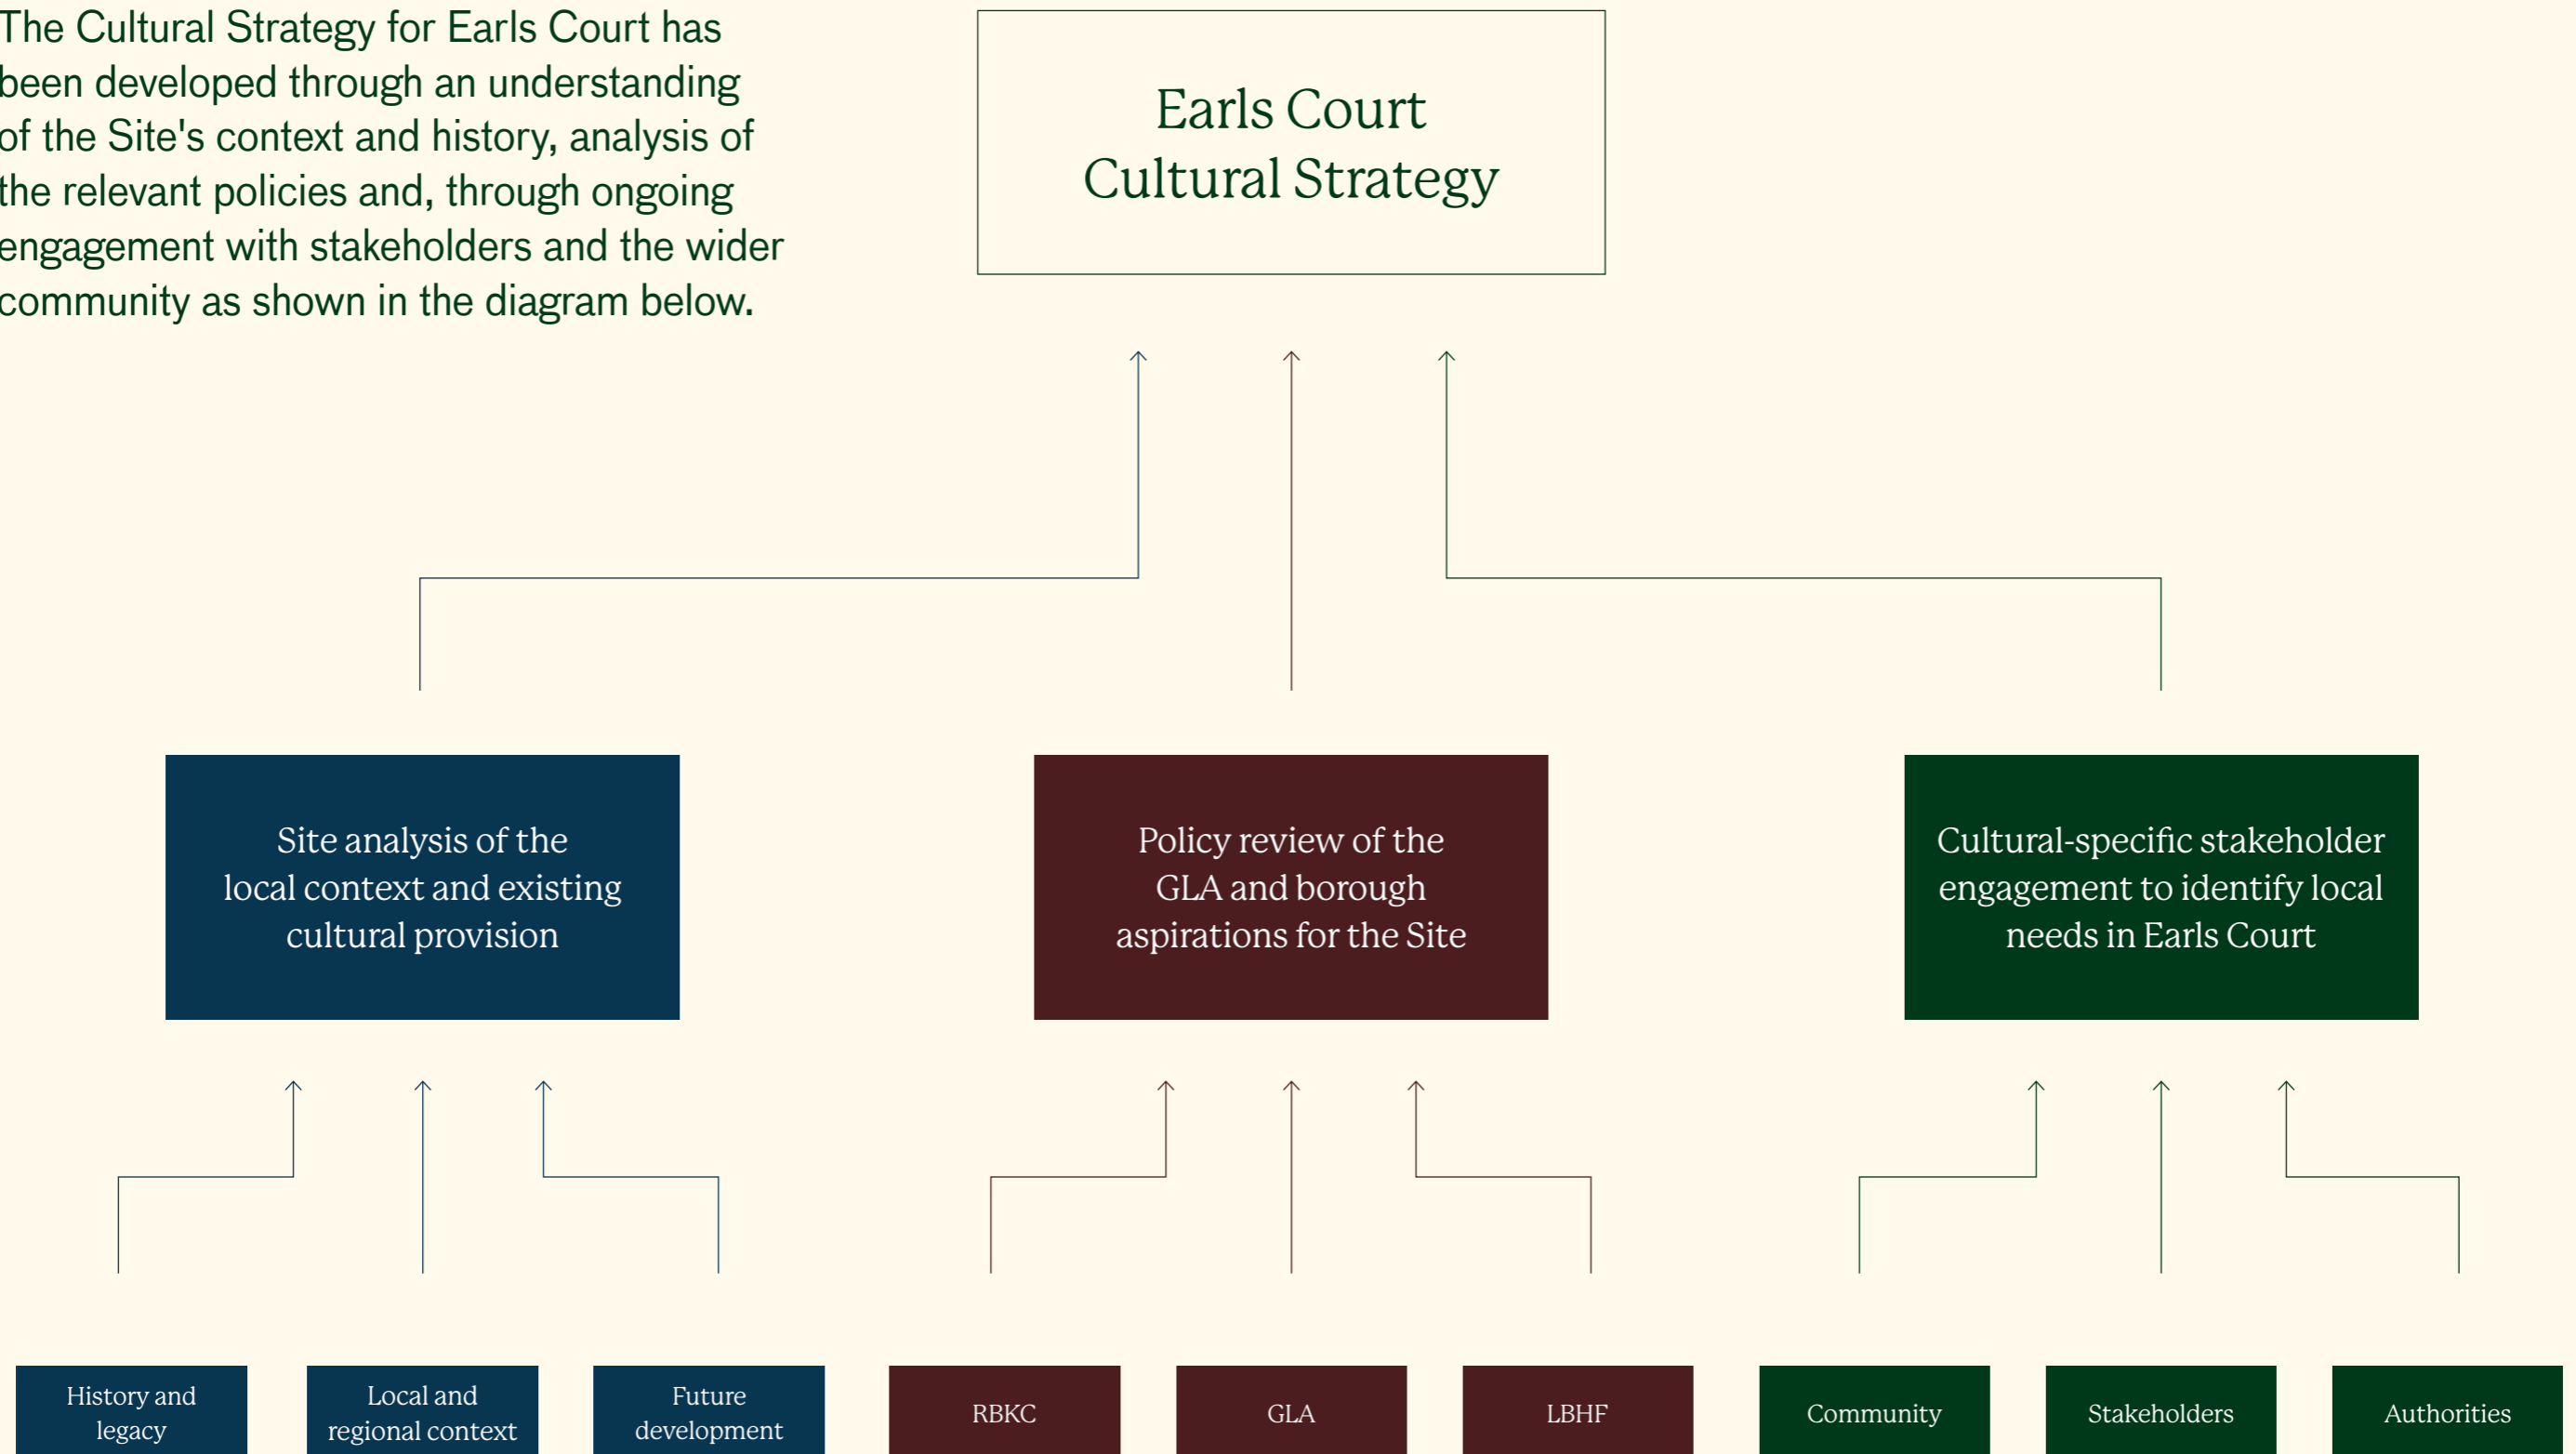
The Cultural Strategy for Earls Court has been developed through an understanding of the Site's context and history, analysis of the relevant policies and, through ongoing engagement with stakeholders and the wider community as shown in the diagram below.

Earls Court Cultural Strategy

Site analysis of the local context and existing cultural provision

Policy review of the GLA and borough aspirations for the Site

Cultural-specific stakeholder engagement to identify local needs in Earls Court

History and legacy

Local and regional context

Future development

RBKC

GLA

LBHF

Community

Stakeholders

Authorities